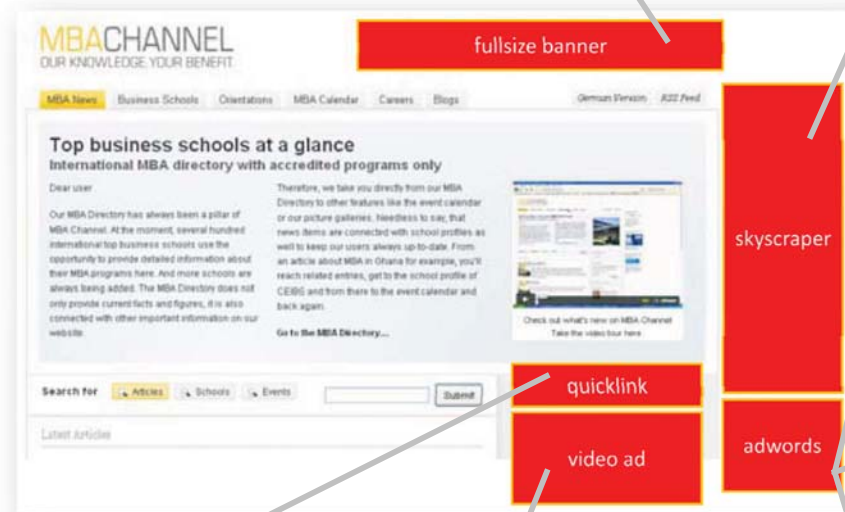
MBACHANNEL
OUR KNOWLEDGE. YOUR BENEFIT.

fullsize banner

MBA News | Business Schools | Orientations | MBA Calendar | Careers | Blogs | German Version | RSS Feed

Top business schools at a glance
International MBA directory with accredited programs only

Dear user

Our MBA Directory has always been a pillar of MBA Channel. At the moment, several hundred international top business schools use the opportunity to provide detailed information about their MBA programs here. And more schools are always being added. The MBA Directory does not only provide current facts and figures, it is also connected with other important information on our website.

Therefore, we take you directly from our MBA Directory to other features like the event calendar or our picture galleries. Needless to say, that news items are connected with school profiles as well to keep our users always up-to-date. From an article about MBA in Ghana for example, you'll reach related entries, get to the school profile of CEIBS and from there to the event calendar and back again.

Go to the MBA Directory...

Check out what's new on MBA Channel
Take the video tour here.

skyscraper

Search for | Articles | Schools | Events | Submit

quicklink

adwords

Latest Articles

video ad